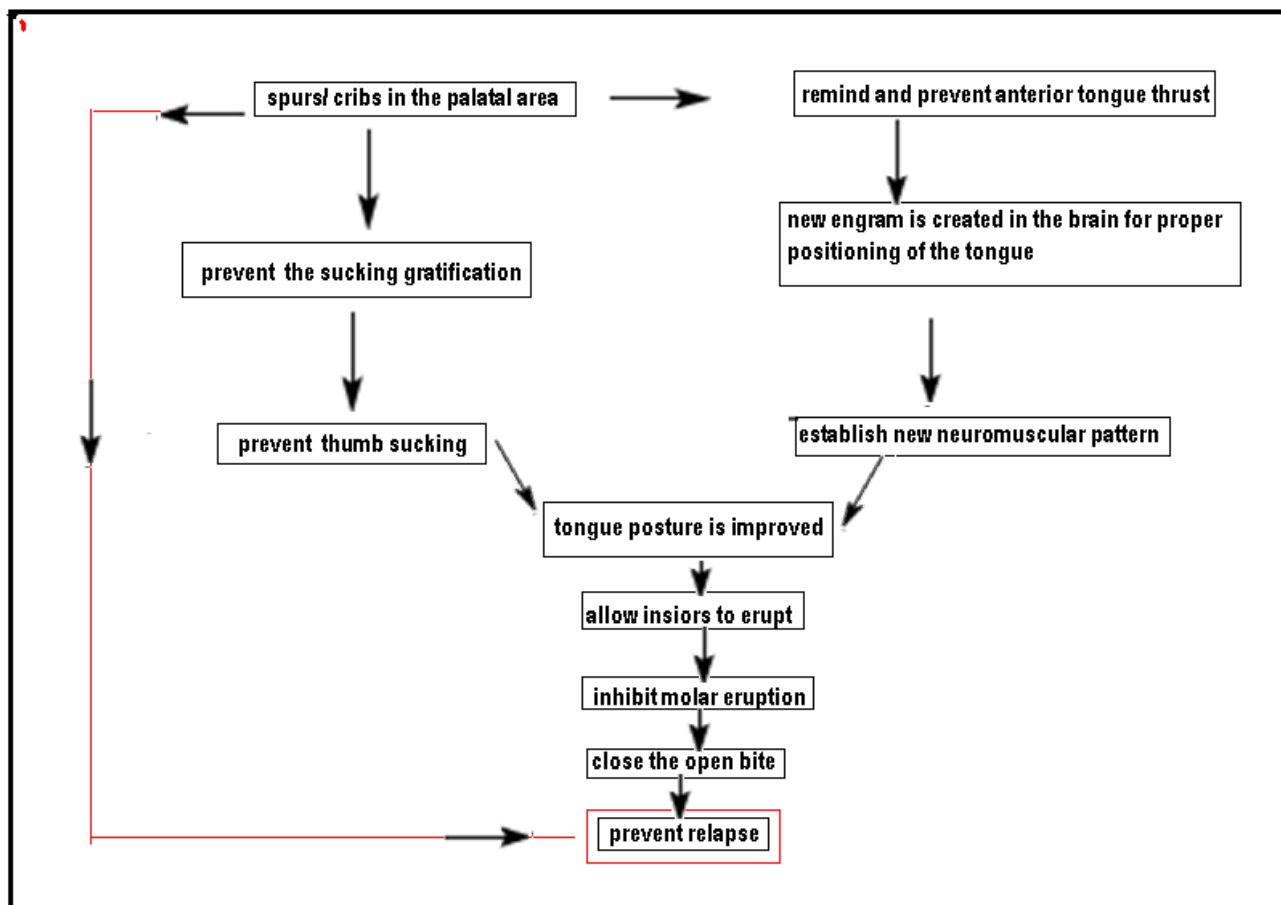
spurs/ cribs in the palatal area

remind and prevent anterior tongue thrust

prevent the sucking gratification

new engram is created in the brain for proper positioning of the tongue

prevent thumb sucking

establish new neuromuscular pattern

tongue posture is improved

allow insiors to erupt

inhibit molar eruption

close the open bite

prevent relapse